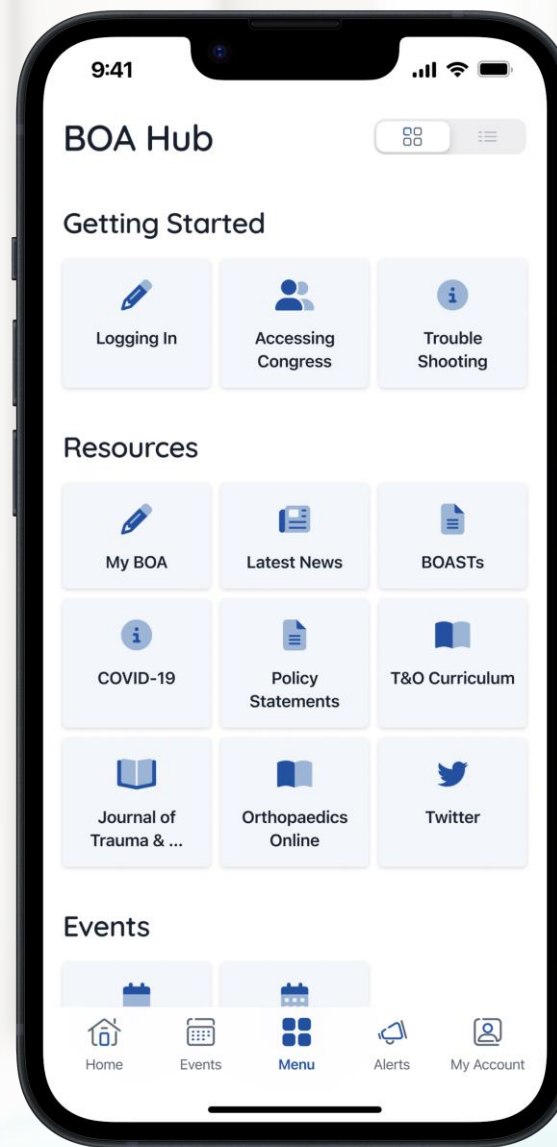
9:41

BOA Hub

Getting Started

Logging In

Accessing Congress

Trouble Shooting

Resources

My BOA

Latest News

BOASTs

COVID-19

Policy Statements

T&O Curriculum

Journal of Trauma & ...

Orthopaedics Online

Twitter

Events

Home

Events

Menu

Alerts

My Account